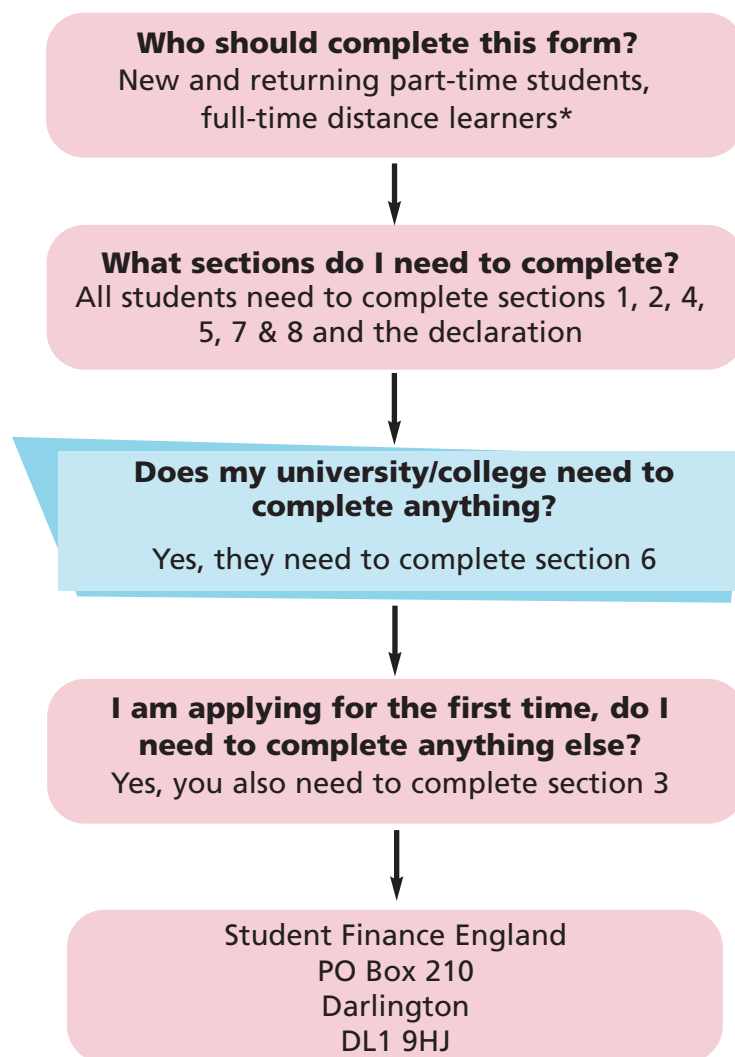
**Who should complete this form?**
New and returning part-time students, full-time distance learners*

**What sections do I need to complete?**
All students need to complete sections 1, 2, 4, 5, 7 & 8 and the declaration

**Does my university/college need to complete anything?**
Yes, they need to complete section 6

**I am applying for the first time, do I need to complete anything else?**
Yes, you also need to complete section 3

Student Finance England
PO Box 210
Darlington
DL1 9HJ